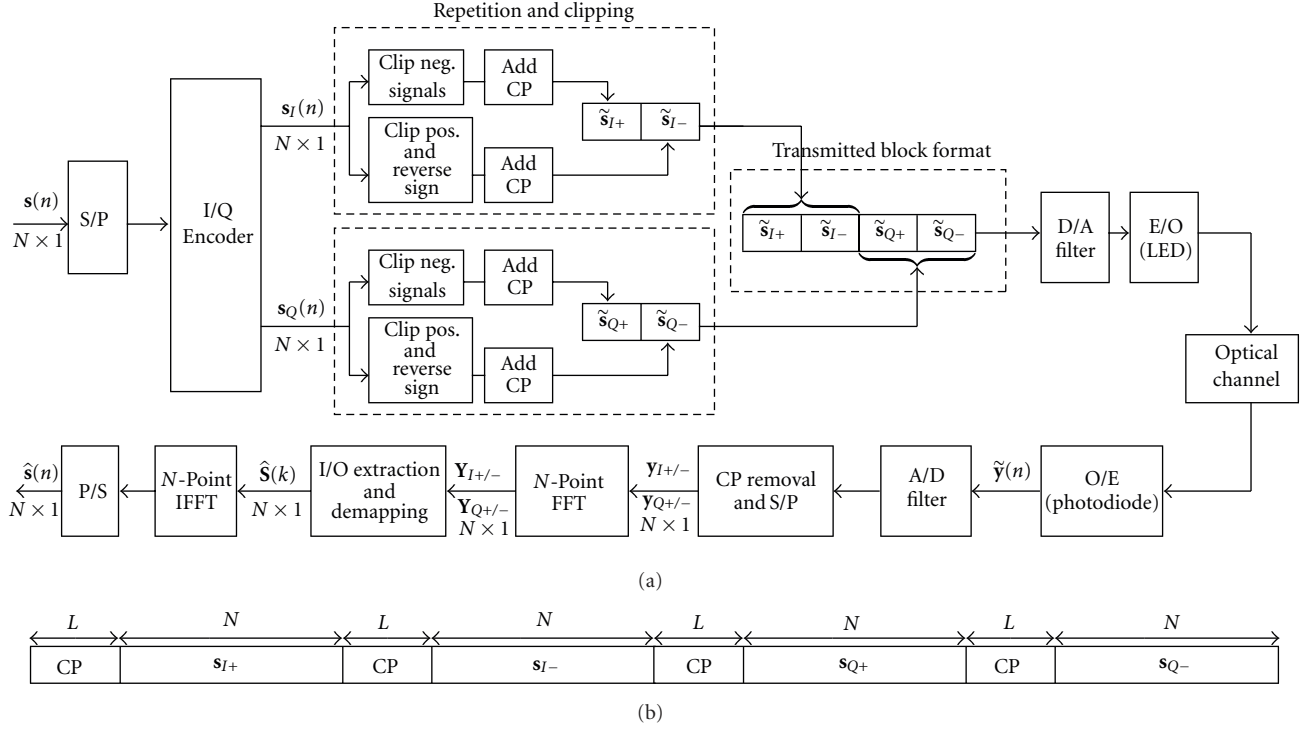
Repetition and clipping

$\mathbf{s}(n)$
$N \times 1$

S/P

I/Q Encoder

$\mathbf{s}_I(n)$
$N \times 1$

Clip neg. signals

Add CP

Clip pos. and reverse sign

Add CP

$\tilde{\mathbf{s}}_{I+}$ | $\tilde{\mathbf{s}}_{I-}$

$\mathbf{s}_Q(n)$
$N \times 1$

Clip neg. signals

Add CP

Clip pos. and reverse sign

Add CP

$\tilde{\mathbf{s}}_{Q+}$ | $\tilde{\mathbf{s}}_{Q-}$

Transmitted block format

$\tilde{\mathbf{s}}_{I+}$ | $\tilde{\mathbf{s}}_{I-}$ | $\tilde{\mathbf{s}}_{Q+}$ | $\tilde{\mathbf{s}}_{Q-}$

D/A filter

E/O (LED)

Optical channel

O/E (photodiode)

$\tilde{\mathbf{y}}(n)$

A/D filter

CP removal and S/P

$\mathbf{y}_{I+/-}$
$\mathbf{y}_{Q+/-}$
$N \times 1$

$N$-Point FFT

$\mathbf{Y}_{I+/-}$
$\mathbf{Y}_{Q+/-}$
$N \times 1$

I/O extraction and demapping

$\hat{\mathbf{S}}(k)$
$N \times 1$

$N$-Point IFFT

P/S

$\hat{\mathbf{s}}(n)$
$N \times 1$

(a)

| $L$ | $N$ | $L$ | $N$ | $L$ | $N$ | $L$ | $N$ |
|---|---|---|---|---|---|---|---|
| CP | $\mathbf{s}_{I+}$ | CP | $\mathbf{s}_{I-}$ | CP | $\mathbf{s}_{Q+}$ | CP | $\mathbf{s}_{Q-}$ |

(b)